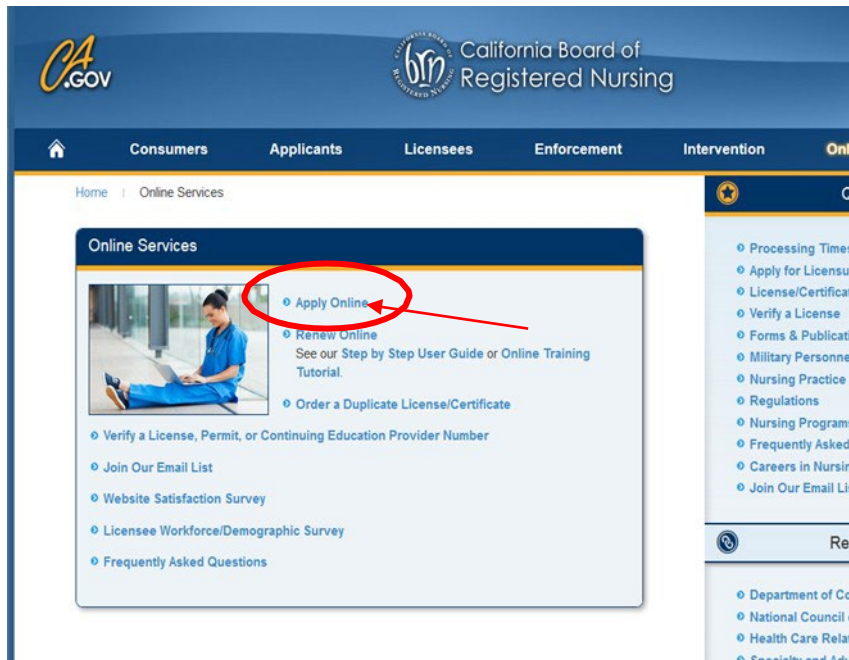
CA.GOV

CALIFORNIA BOARD OF REGISTERED NURSING brn California Board of Registered Nursing

Consumers Applicants Licensees Enforcement Intervention Onl

Home | Online Services

Online Services

Apply Online

Renew Online
See our Step by Step User Guide or Online Training Tutorial.

Order a Duplicate License/Certificate

Verify a License, Permit, or Continuing Education Provider Number

Join Our Email List

Website Satisfaction Survey

Licensee Workforce/Demographic Survey

Frequently Asked Questions

C

Processing Times
Apply for Licensu
License/Certificat
Verify a License
Forms & Publicati
Military Personne
Nursing Practice
Regulations
Nursing Program
Frequently Asked
Careers in Nursin
Join Our Email Li

Re

Department of Co
National Council
Health Care Relat
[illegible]